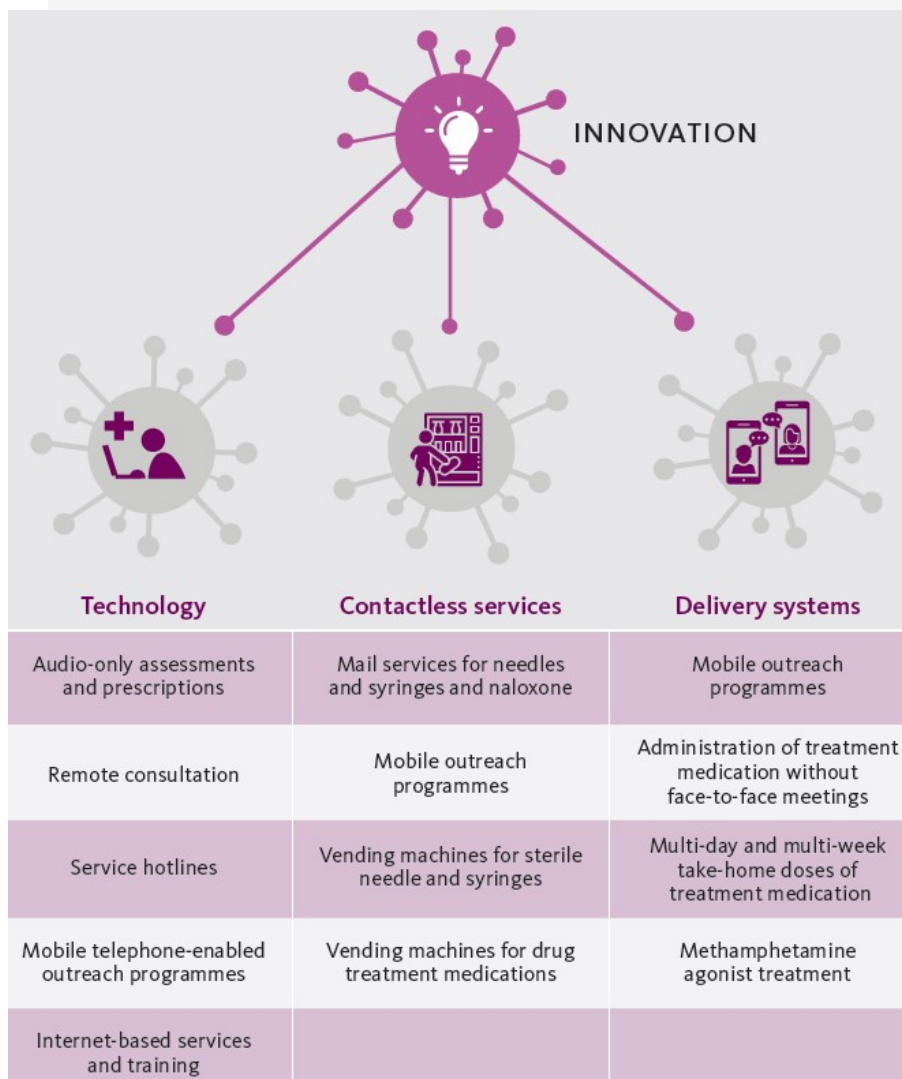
INNOVATION

| Technology | Contactless services | Delivery systems |
|---|---|---|
| Audio-only assessments and prescriptions | Mail services for needles and syringes and naloxone | Mobile outreach programmes |
| Remote consultation | Mobile outreach programmes | Administration of treatment medication without face-to-face meetings |
| Service hotlines | Vending machines for sterile needle and syringes | Multi-day and multi-week take-home doses of treatment medication |
| Mobile telephone-enabled outreach programmes | Vending machines for drug treatment medications | Methamphetamine agonist treatment |
| Internet-based services and training | | |